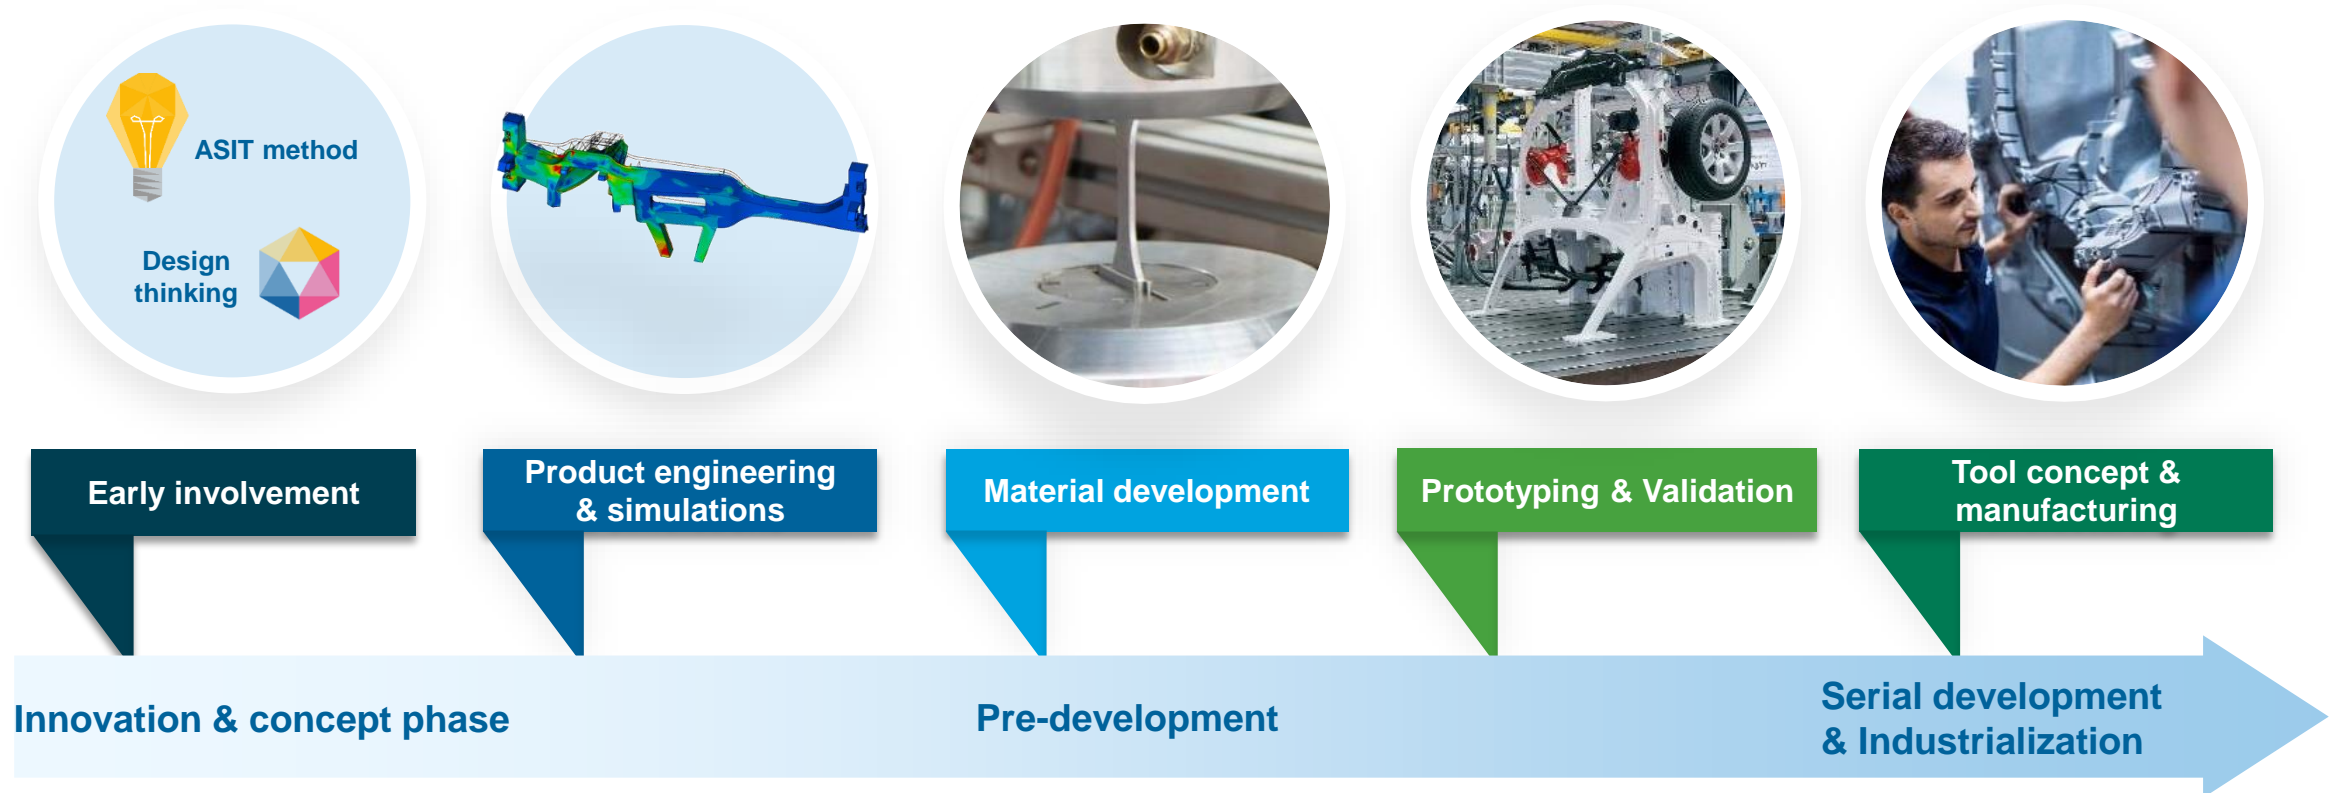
ASIT method

Design thinking

Early involvement

Product engineering & simulations

Material development

Prototyping & Validation

Tool concept & manufacturing

Innovation & concept phase

Pre-development

Serial development & Industrialization